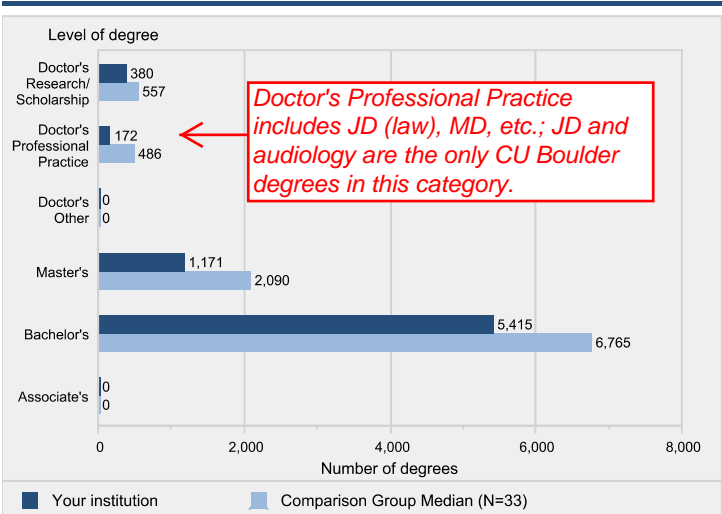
Level of degree

Doctor's Research/ Scholarship 380 557

Doctor's Professional Practice 172 486

Doctor's Other 0 0

Master's 1,171 2,090

Bachelor's 5,415 6,765

Associate's 0 0

Doctor's Professional Practice includes JD (law), MD, etc.; JD and audiology are the only CU Boulder degrees in this category.

0 2,000 4,000 6,000 8,000

Number of degrees

Your institution Comparison Group Median (N=33)